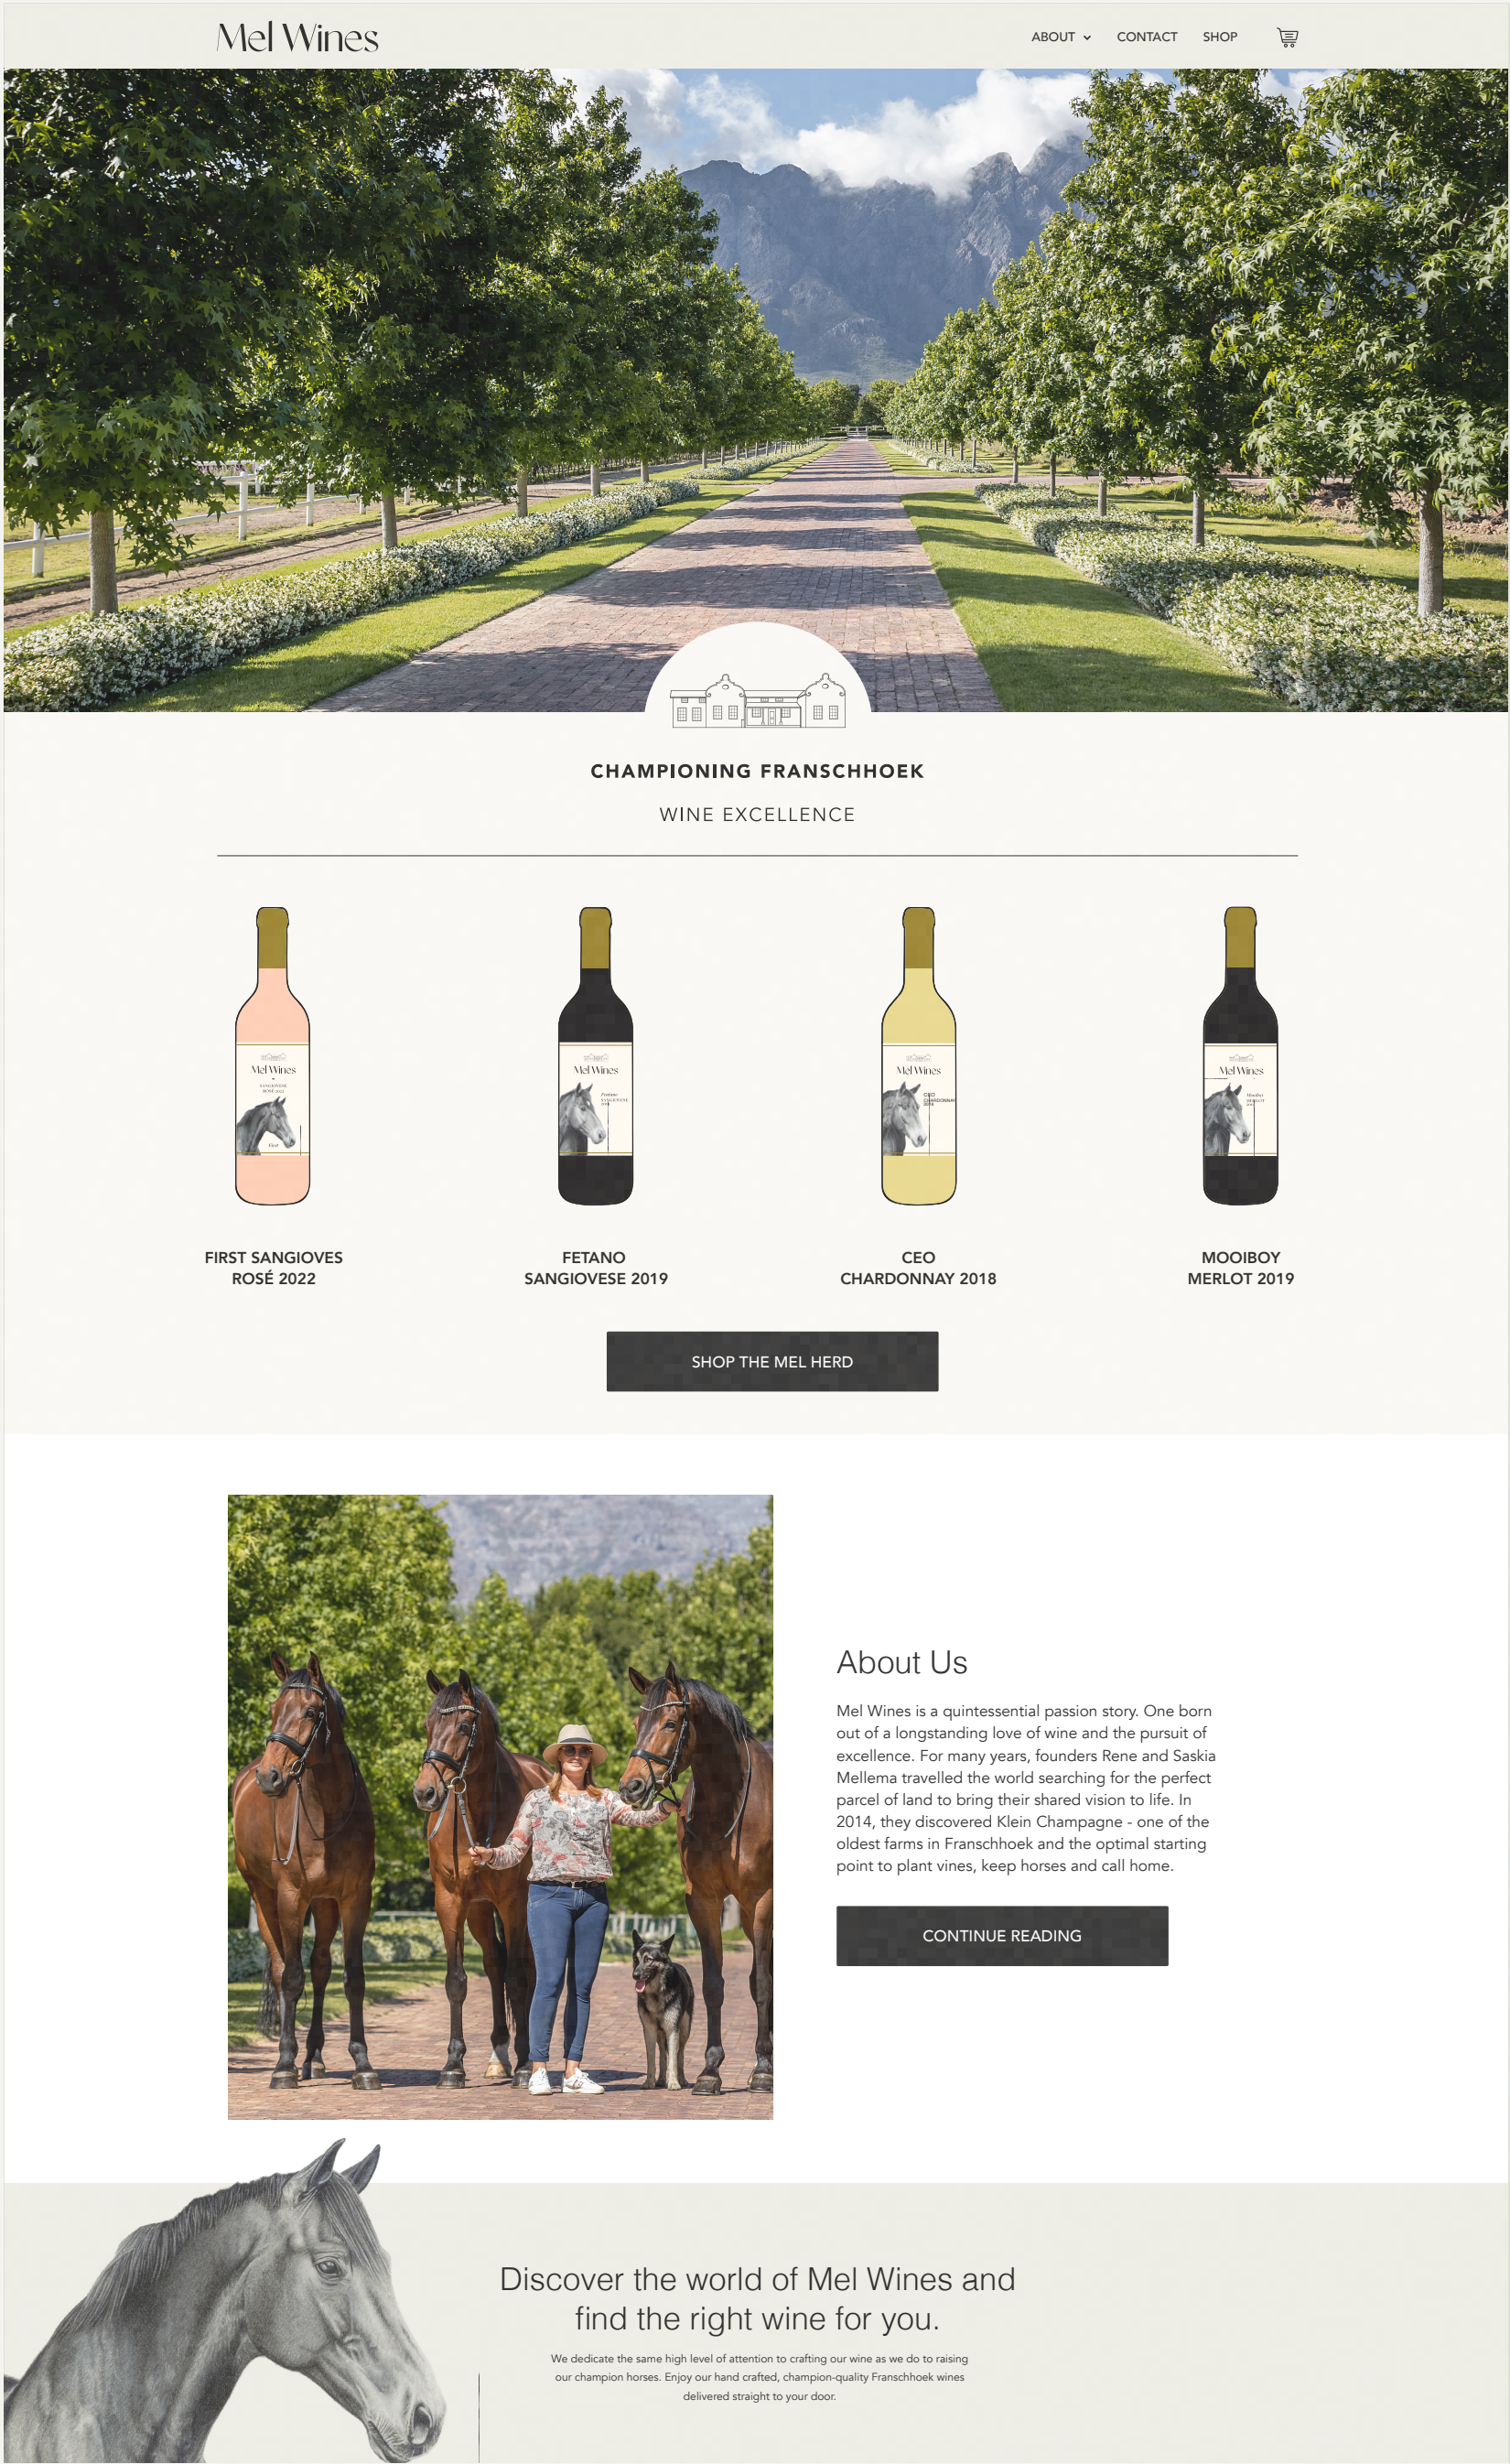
Mel Wines

ABOUT CONTACT SHOP

CHAMPIONING FRANSCHHOEK

WINE EXCELLENCE

Mel Wines

Mel Wines

Mel Wines

Mel Wines

FIRST SANGIOVES ROSÉ 2022

FETANO SANGIOVESE 2019

CEO CHARDONNAY 2018

MOOIBOY MERLOT 2019

SHOP THE MEL HERD

About Us

Mel Wines is a quintessential passion story. One born out of a longstanding love of wine and the pursuit of excellence. For many years, founders Rene and Saskia Mellema travelled the world searching for the perfect parcel of land to bring their shared vision to life. In 2014, they discovered Klein Champagne - one of the oldest farms in Franschhoek and the optimal starting point to plant vines, keep horses and call home.

CONTINUE READING

Discover the world of Mel Wines and find the right wine for you.

We dedicate the same high level of attention to crafting our wine as we do to raising our champion horses. Enjoy our hand crafted, champion-quality Franschhoek wines delivered straight to your door.